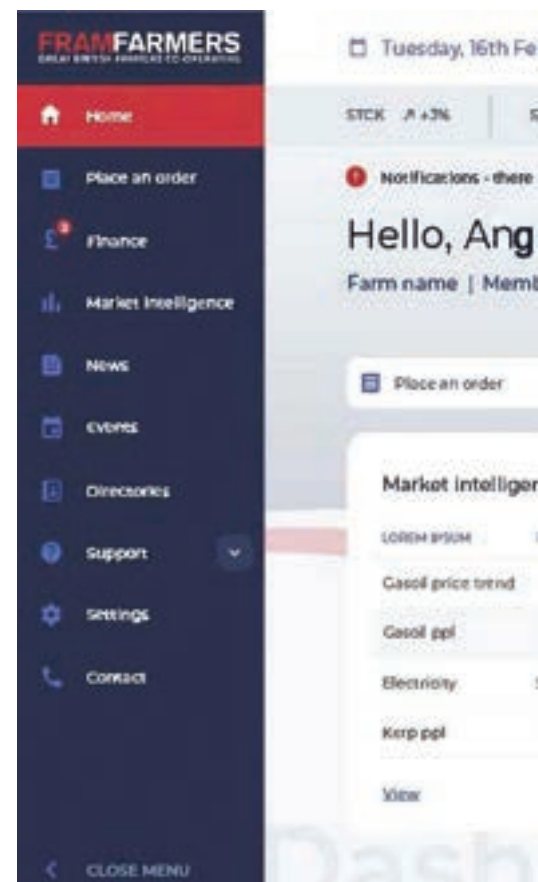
FRAMFARMERS
GREAT BRITISH FARMERS CO-OPERATING

Home
Place an order
Finance
Market Intelligence
News
Events
Directories
Support
Settings
Contact

CLOSE MENU

Tuesday, 16th Fe

STCK ↗ +3%

Notifications - there

Hello, Ang

Farm name | Memb

Place an order

Market intelliger

LOREM IPSUM

Gasoil price trend

Gasoil ppl

Electricity

Kerp ppl

View

Dash